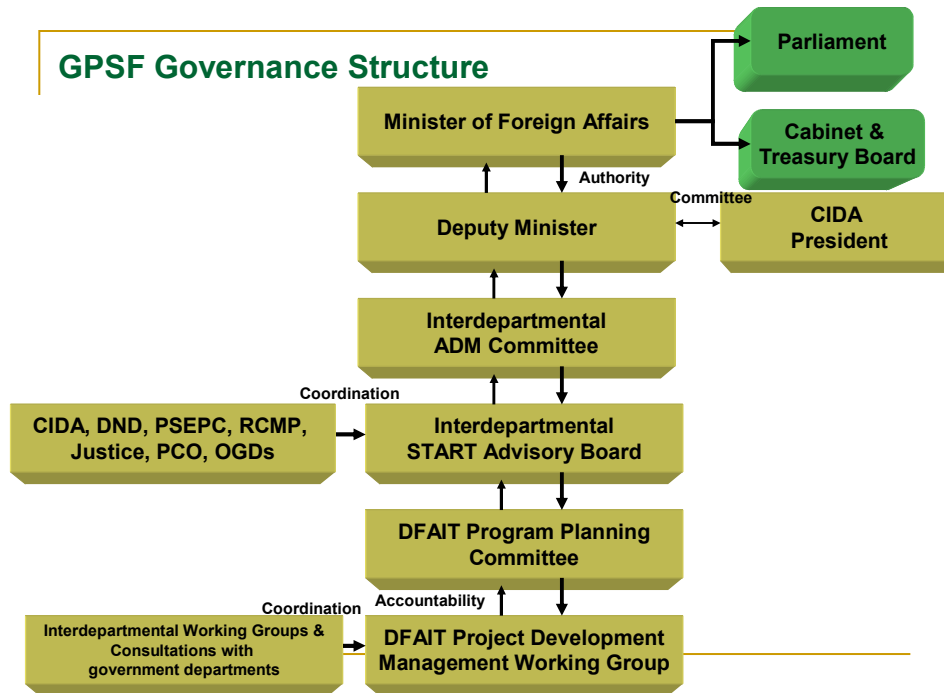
GPSF Governance Structure

Parliament

Cabinet & Treasury Board

Minister of Foreign Affairs

Authority

Committee

Deputy Minister

CIDA President

Interdepartmental ADM Committee

Coordination

CIDA, DND, PSEPC, RCMP, Justice, PCO, OGDs

Interdepartmental START Advisory Board

DFAIT Program Planning Committee

Coordination

Accountability

Interdepartmental Working Groups & Consultations with government departments

DFAIT Project Development Management Working Group